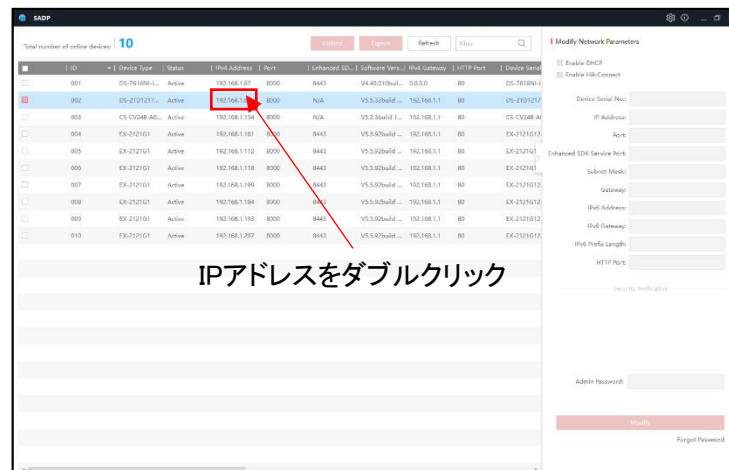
SADP

Total number of online devices: 10

Unbind Export Refresh Filter

| | ID | Device Type | Status | IPv4 Address | Port | Enhanced SD... | Software Vers... | IPv4 Gateway | HTTP Port | Device Serial |
|---|---|---|---|---|---|---|---|---|---|---|
| | 001 | DS-7616NI-I... | Active | 192.168.1.67 | 8000 | 8443 | V4.40.010buil... | 0.0.0.0 | 80 | DS-7616NI-I |
| | 002 | DS-2TD1217... | Active | 192.168.1.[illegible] | 8000 | N/A | V5.5.32build ... | 192.168.1.1 | 80 | DS-2TD1217 |
| | 003 | CS-CV248-A0... | Active | 192.168.1.134 | 8000 | N/A | V5.2.3build 1... | 192.168.1.1 | 80 | CS-CV248-A0 |
| | 004 | EX-2121G1 | Active | 192.168.1.181 | 8000 | 8443 | V5.5.92build ... | 192.168.1.1 | 80 | EX-2121G12 |
| | 005 | EX-2121G1 | Active | 192.168.1.112 | 8000 | 8443 | V5.5.92build ... | 192.168.1.1 | 80 | EX-2121G1 |
| | 006 | EX-2121G1 | Active | 192.168.1.118 | 8000 | 8443 | V5.5.92build ... | 192.168.1.1 | 80 | EX-2121G12 |
| | 007 | EX-2121G1 | Active | 192.168.1.199 | 8000 | 8443 | V5.5.92build ... | 192.168.1.1 | 80 | EX-2121G12 |
| | 008 | EX-2121G1 | Active | 192.168.1.184 | 8000 | 8443 | V5.5.92build ... | 192.168.1.1 | 80 | EX-2121G12 |
| | 009 | EX-2121G1 | Active | 192.168.1.193 | 8000 | 8443 | V5.5.92build ... | 192.168.1.1 | 80 | EX-2121G12 |
| | 010 | EX-2121G1 | Active | 192.168.1.207 | 8000 | 8443 | V5.5.92build ... | 192.168.1.1 | 80 | EX-2121G12 |

IPアドレスをダブルクリック

Modify Network Parameters
Enable DHCP
Enable Hik-Connect
Device Serial No.:
IP Address:
Port:
Enhanced SDK Service Port:
Subnet Mask:
Gateway:
IPv6 Address:
IPv6 Gateway:
IPv6 Prefix Length:
HTTP Port:
Security Verification
Admin Password:
Modify
Forgot Password